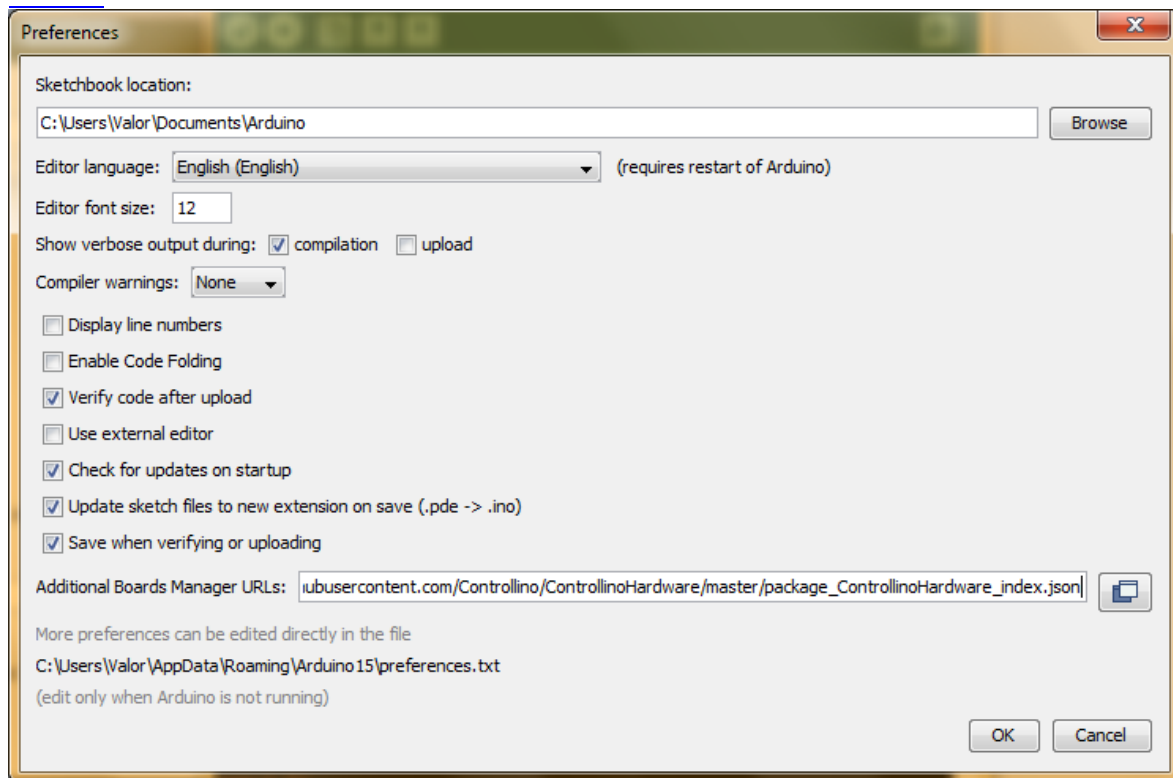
Preferences

Sketchbook location:

C:\Users\Valor\Documents\Arduino

Browse

Editor language: English (English) (requires restart of Arduino)

Editor font size: 12

Show verbose output during: compilation upload

Compiler warnings: None

Display line numbers

Enable Code Folding

Verify code after upload

Use external editor

Check for updates on startup

Update sketch files to new extension on save (.pde -> .ino)

Save when verifying or uploading

Additional Boards Manager URLs: ıubusercontent.com/Controllino/ControllinoHardware/master/package_ControllinoHardware_index.json

More preferences can be edited directly in the file

C:\Users\Valor\AppData\Roaming\Arduino15\preferences.txt

(edit only when Arduino is not running)

OK Cancel